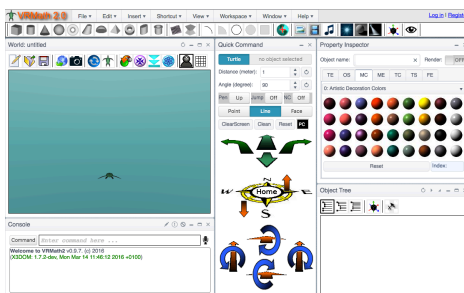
VRMath 2.0 File Edit Insert Shortcut View Workspace Window Help Log in | Regist

World: untitled

Quick Command

Turtle no object selected

Distance (meter): 1

Angle (degree): 30

Pen Up Jump Off NC Off

Point Line Face

ClearScreen Clean Reset PC

Home

W E S

Property Inspector

Object name: Render: OFF

TE OS MC ME TC TS FE

0: Artistic Decoration Colors

Reset Index:

Object Tree

Console

Command: Enter command here ...

Welcome to VRMath2 v0.5.7. (c) 2016

(X3DOM: 1.7.2-dev, Mon Mar 14 11:46:12 2016 +0100)